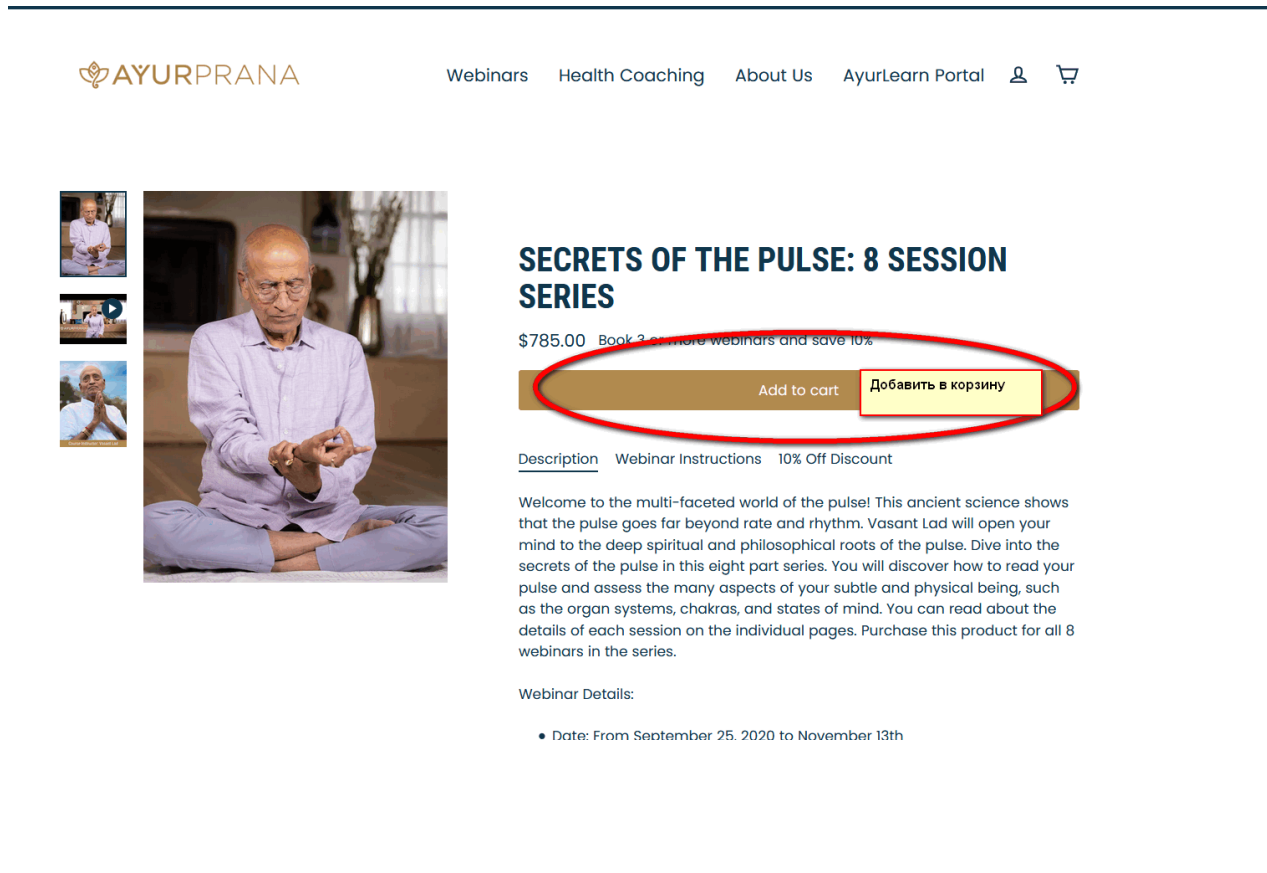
AYURPRANA

Webinars Health Coaching About Us AyurLearn Portal

SECRETS OF THE PULSE: 8 SESSION SERIES

$785.00 Book 3 or more webinars and save 10%

Add to cart Добавить в корзину

Description Webinar Instructions 10% Off Discount

Welcome to the multi-faceted world of the pulse! This ancient science shows that the pulse goes far beyond rate and rhythm. Vasant Lad will open your mind to the deep spiritual and philosophical roots of the pulse. Dive into the secrets of the pulse in this eight part series. You will discover how to read your pulse and assess the many aspects of your subtle and physical being, such as the organ systems, chakras, and states of mind. You can read about the details of each session on the individual pages. Purchase this product for all 8 webinars in the series.

Webinar Details:

• Date: From September 25, 2020 to November 13th